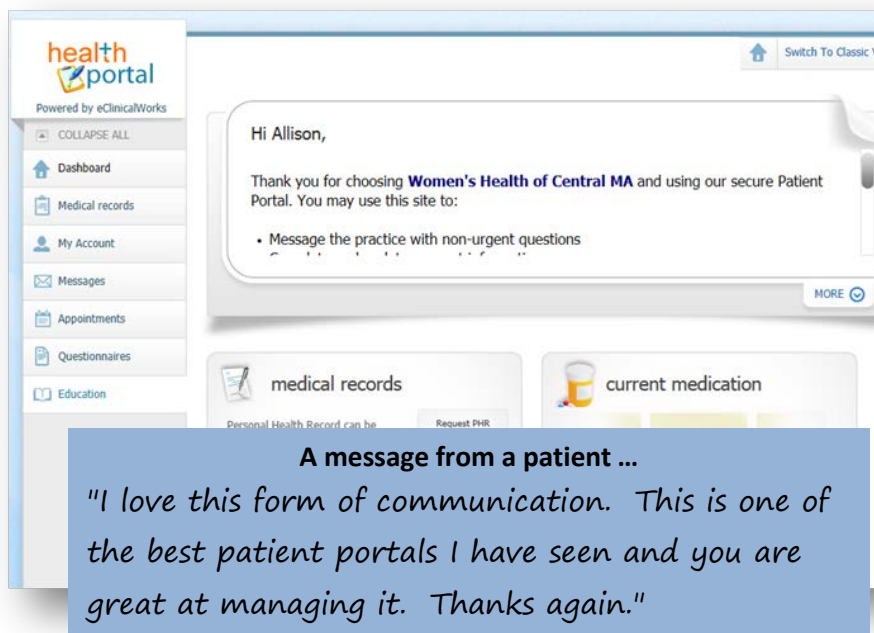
health
portal
Powered by eClinicalWorks

Switch To Classic

COLLAPSE ALL
Dashboard
Medical records
My Account
Messages
Appointments
Questionnaires
Education

Hi Allison,

Thank you for choosing **Women's Health of Central MA** and using our secure Patient Portal. You may use this site to:

• Message the practice with non-urgent questions
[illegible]

MORE

medical records

Personal Health Record can be

Request PHR

current medication

**A message from a patient …**

"I love this form of communication. This is one of the best patient portals I have seen and you are great at managing it. Thanks again."